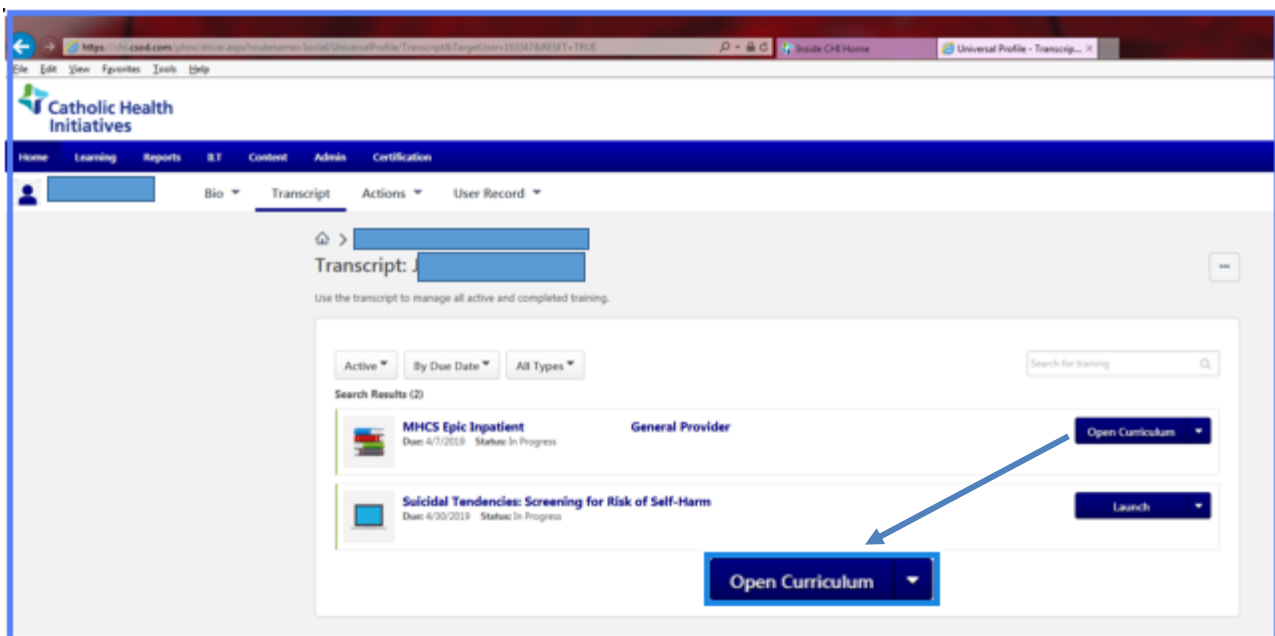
https://chi.csod.com/phnx/driver.aspx?routename=Social/UniversalProfile/Transcript&TargetUser=103347&RESET=TRUE

Inside CHI Home

Universal Profile - Transcrip... ×

File Edit View Favorites Tools Help

Catholic Health Initiatives

Home Learning Reports ILT Content Admin Certification

Bio ▾ Transcript Actions ▾ User Record ▾

Transcript: J

...

Use the transcript to manage all active and completed training.

Active ▾ By Due Date ▾ All Types ▾

Search for training

Search Results (2)

MHCS Epic Inpatient General Provider
Due: 4/7/2019 Status: In Progress

Open Curriculum ▾

Suicidal Tendencies: Screening for Risk of Self-Harm
Due: 4/30/2019 Status: In Progress

Launch ▾

Open Curriculum ▾